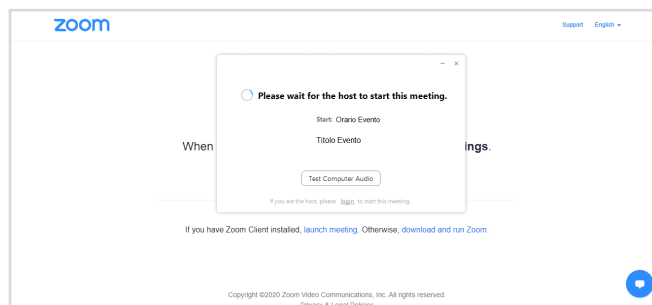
zoom

Support English

Please wait for the host to start this meeting.

Start: Orario Evento

Titolo Evento

Test Computer Audio

If you are the host, please login to start this meeting.

When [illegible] ings.

If you have Zoom Client installed, launch meeting. Otherwise, download and run Zoom.

Copyright ©2020 Zoom Video Communications, Inc. All rights reserved.

Privacy & Legal Policies